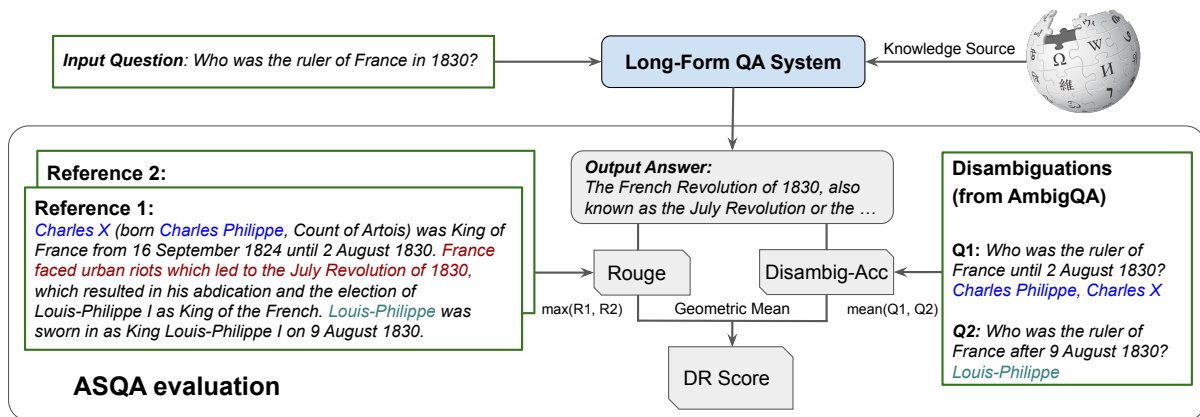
Input Question: Who was the ruler of France in 1830?

Long-Form QA System

Knowledge Source

Ω W

Output Answer:
The French Revolution of 1830, also known as the July Revolution or the …

Reference 2:

Reference 1:
Charles X (born Charles Philippe, Count of Artois) was King of France from 16 September 1824 until 2 August 1830. France faced urban riots which led to the July Revolution of 1830, which resulted in his abdication and the election of Louis-Philippe I as King of the French. Louis-Philippe was sworn in as King Louis-Philippe I on 9 August 1830.

Rouge

Disambig-Acc

max(R1, R2)

Geometric Mean

mean(Q1, Q2)

DR Score

Disambiguations (from AmbigQA)

Q1: Who was the ruler of France until 2 August 1830?
Charles Philippe, Charles X

Q2: Who was the ruler of France after 9 August 1830?
Louis-Philippe

ASQA evaluation